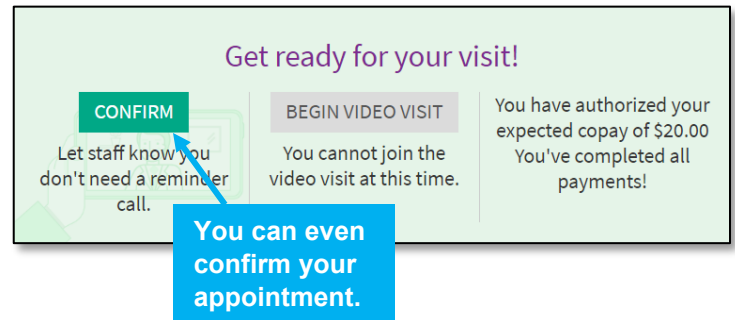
Get ready for your visit!

CONFIRM

Let staff know you don't need a reminder call.

BEGIN VIDEO VISIT

You cannot join the video visit at this time.

You have authorized your expected copay of $20.00 You've completed all payments!

You can even confirm your appointment.